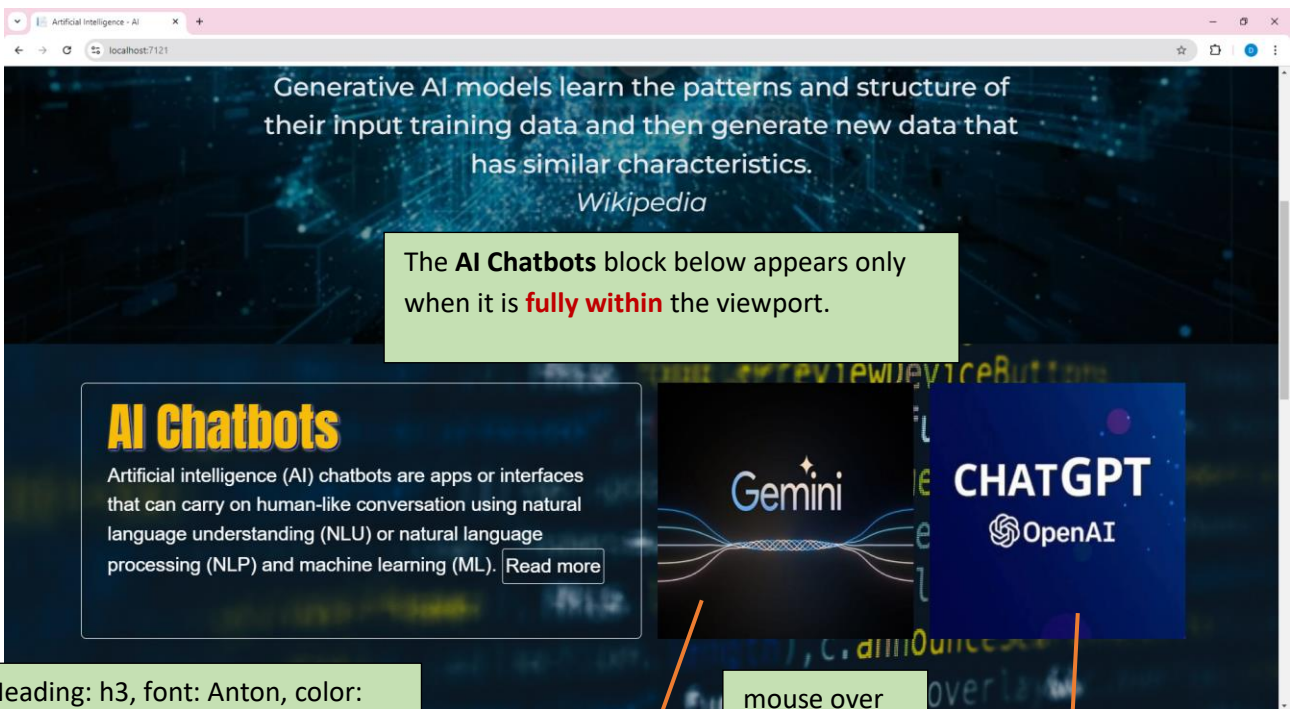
Artificial Intelligence - AI

localhost:7121

Generative AI models learn the patterns and structure of their input training data and then generate new data that has similar characteristics.
Wikipedia

The **AI Chatbots** block below appears only when it is **fully within** the viewport.

AI Chatbots

Artificial intelligence (AI) chatbots are apps or interfaces that can carry on human-like conversation using natural language understanding (NLU) or natural language processing (NLP) and machine learning (ML). Read more

Gemini

CHATGPT
OpenAI

Heading: h3, font: Anton, color:

mouse over